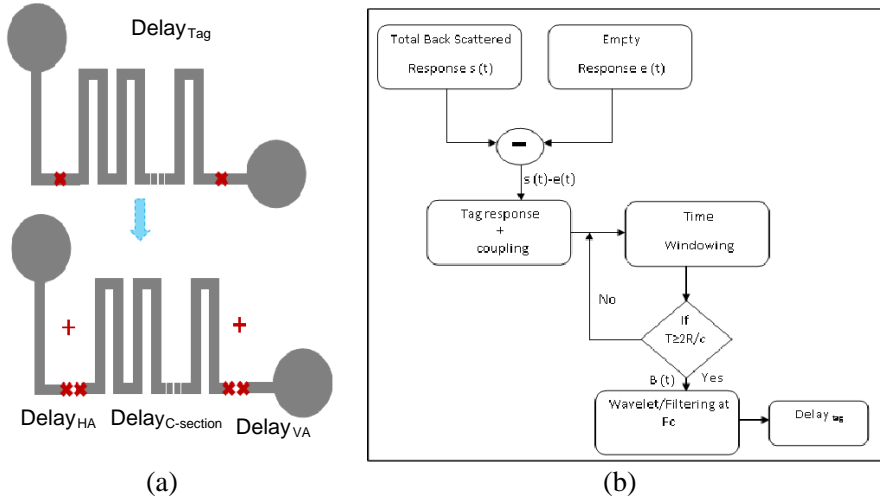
Delay$_{Tag}$

+

+

Delay$_{HA}$ Delay$_{C\text{-section}}$ Delay$_{VA}$

(a)

Total Back Scattered Response s (t)

Empty Response e (t)

−

s (t)-e(t)

Tag response + coupling

Time Windowing

No

If T≥2R/c

B (t)

Yes

Wavelet/Filtering at Fc

Delay $_{tag}$

(b)